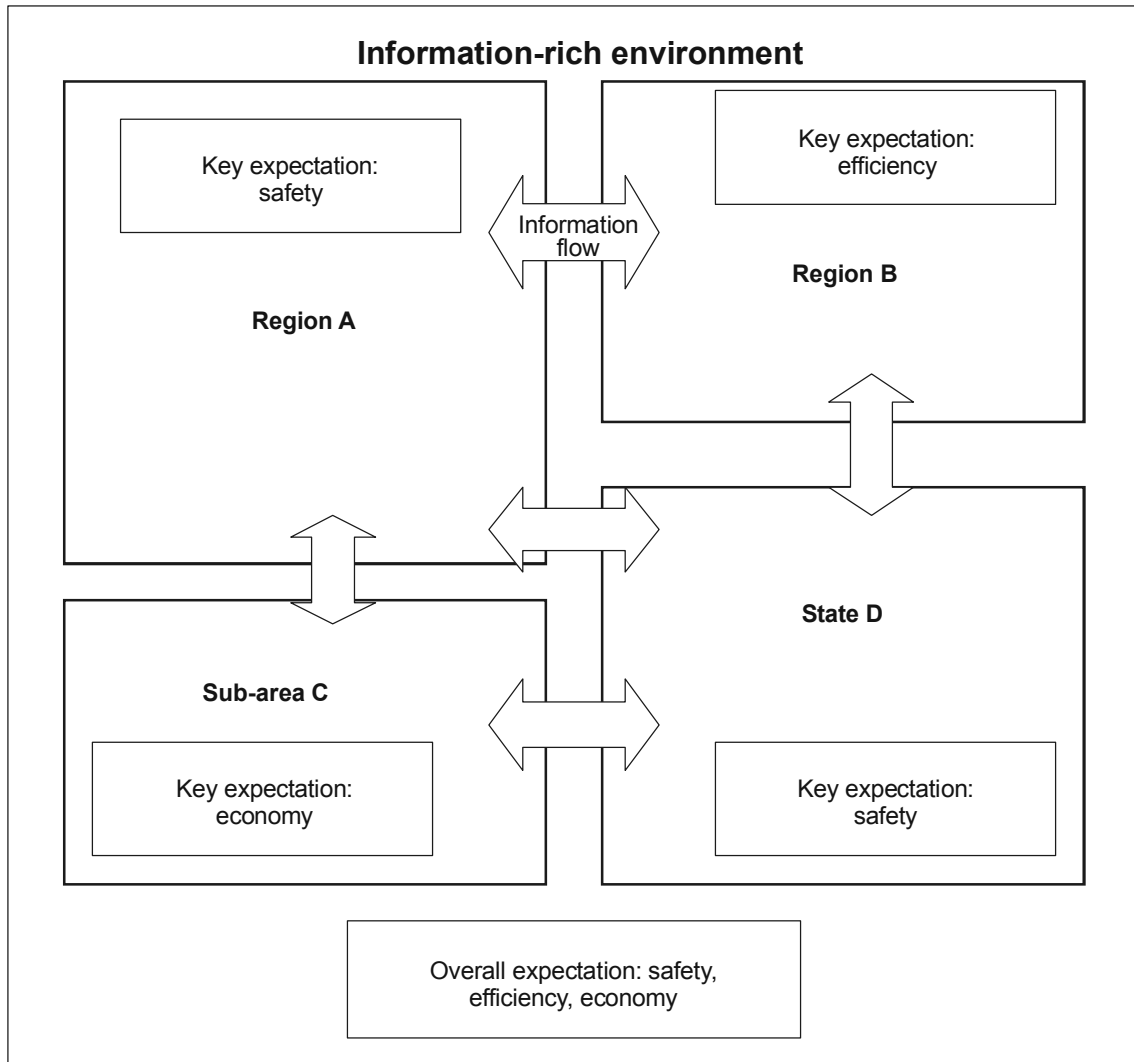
Information-rich environment

Key expectation: safety

Information flow

Key expectation: efficiency

Region B

Region A

State D

Sub-area C

Key expectation: economy

Key expectation: safety

Overall expectation: safety, efficiency, economy